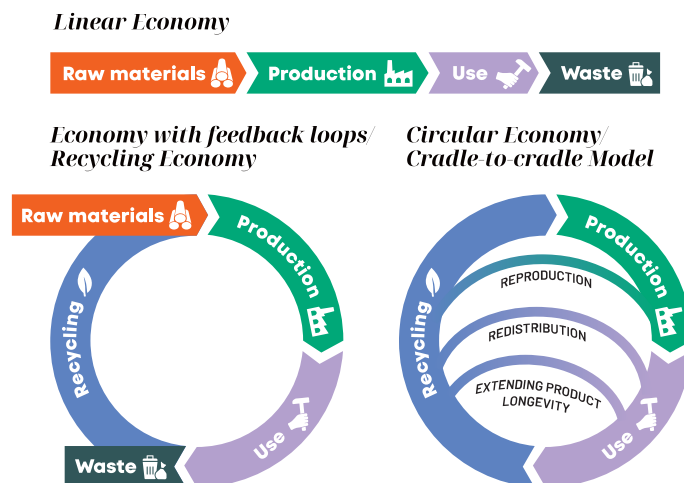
Linear Economy

Raw materials
Production
Use
Waste

Economy with feedback loops/ Recycling Economy

Raw materials
Production
Use
Waste
Recycling

Circular Economy/ Cradle-to-cradle Model

Production
REPRODUCTION
REDISTRIBUTION
EXTENDING PRODUCT LONGEVITY
Use
Recycling